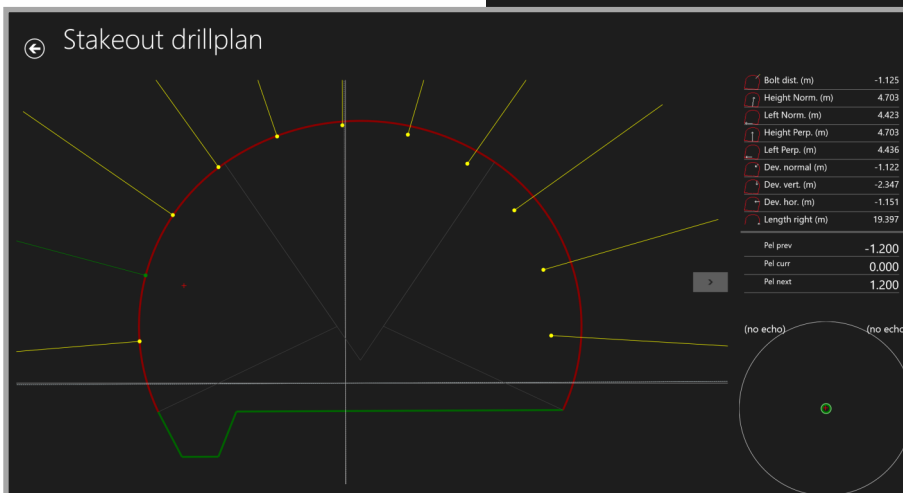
Stakeout drillplan

| | |
|---|---|
| Bolt dist. (m) | -1.125 |
| Height Norm. (m) | 4.703 |
| Left Norm. (m) | 4.423 |
| Height Perp. (m) | 4.703 |
| Left Perp. (m) | 4.436 |
| Dev. normal (m) | -1.122 |
| Dev. vert. (m) | -2.347 |
| Dev. hor. (m) | -1.151 |
| Length right (m) | 19.397 |

| | |
|---|---|
| Pel prev | -1.200 |
| Pel curr | 0.000 |
| Pel next | 1.200 |

>

(no echo)

(no echo